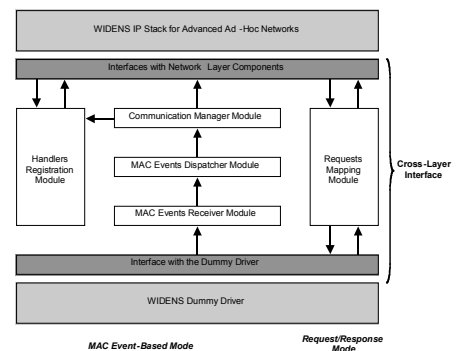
WIDENS IP Stack for Advanced Ad -Hoc Networks

Interfaces with Network Layer Components

Handlers Registration Module

Communication Manager Module

MAC Events Dispatcher Module

MAC Events Receiver Module

Requests Mapping Module

Cross-Layer Interface

Interface with the Dummy Driver

WIDENS Dummy Driver

MAC Event-Based Mode

Request/Response Mode